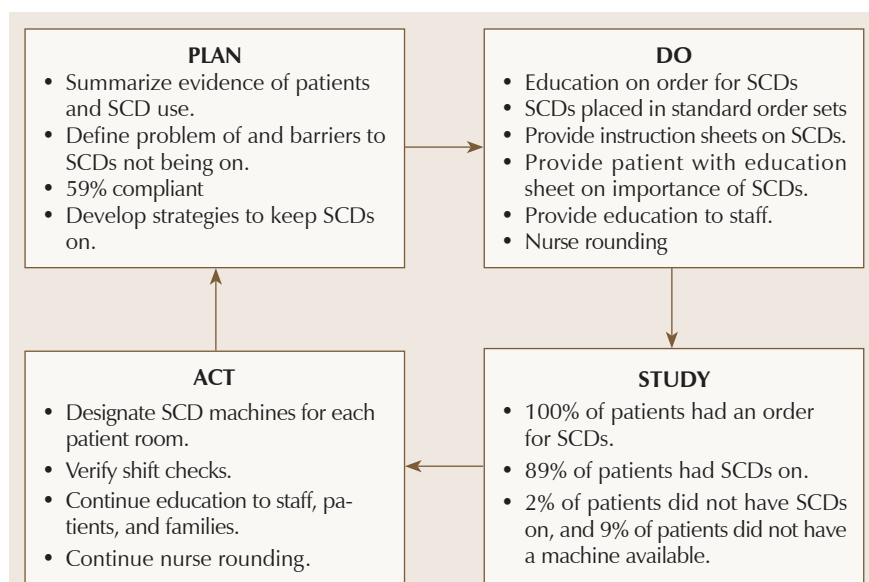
PLAN

- Summarize evidence of patients and SCD use.
- Define problem of and barriers to SCDs not being on.
- 59% compliant
- Develop strategies to keep SCDs on.

DO

- Education on order for SCDs
- SCDs placed in standard order sets
- Provide instruction sheets on SCDs.
- Provide patient with education sheet on importance of SCDs.
- Provide education to staff.
- Nurse rounding

STUDY

- 100% of patients had an order for SCDs.
- 89% of patients had SCDs on.
- 2% of patients did not have SCDs on, and 9% of patients did not have a machine available.

ACT

- Designate SCD machines for each patient room.
- Verify shift checks.
- Continue education to staff, patients, and families.
- Continue nurse rounding.